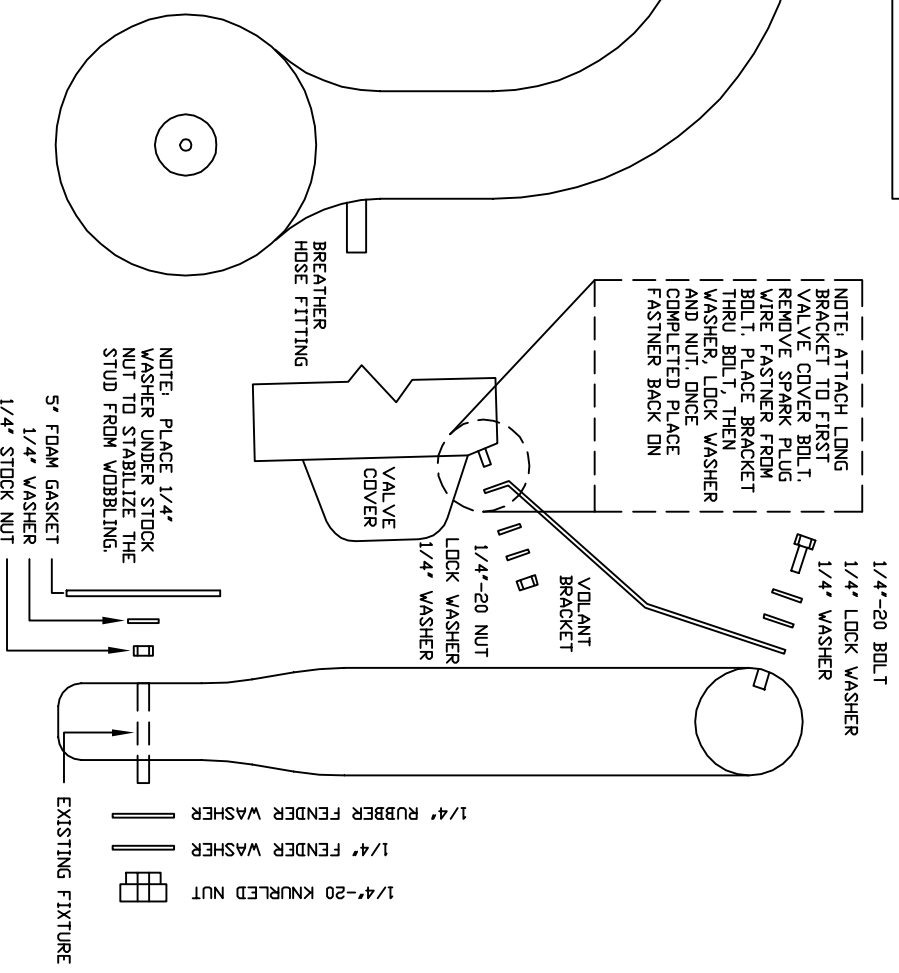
NOTE: ATTACH LONG BRACKET TO FIRST VALVE COVER BOLT. REMOVE SPARK PLUG WIRE FASTNER FROM BOLT. PLACE BRACKET THRU BOLT, THEN WASHER, LOCK WASHER AND NUT. ONCE COMPLETED PLACE FASTNER BACK ON

BREATHER HOSE FITTING

VALVE COVER

NOTE: PLACE 1/4" WASHER UNDER STOCK NUT TO STABILIZE THE STUD FROM WOBBLING.

5" FOAM GASKET
1/4" WASHER
1/4" STOCK NUT

1/4"-20 NUT
LOCK WASHER
1/4" WASHER

VOLANT BRACKET

1/4"-20 BOLT
1/4" LOCK WASHER
1/4" WASHER

EXISTING FIXTURE

1/4" RUBBER FENDER WASHER
1/4" FENDER WASHER
1/4"-20 KNURLED NUT